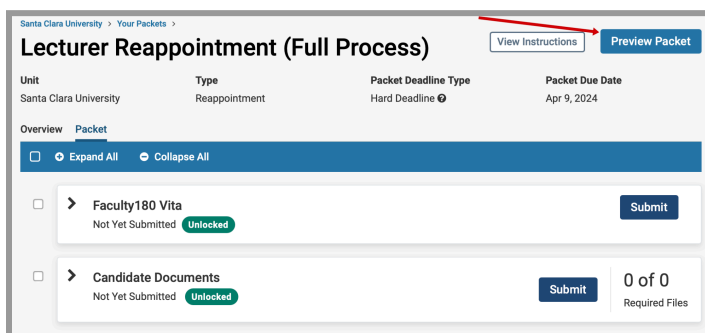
Santa Clara University > Your Packets >

Lecturer Reappointment (Full Process)

View Instructions

Preview Packet

| Unit | Type | Packet Deadline Type | Packet Due Date |
|---|---|---|---|
| Santa Clara University | Reappointment | Hard Deadline | Apr 9, 2024 |

Overview Packet

Expand All Collapse All

Faculty180 Vita
Not Yet Submitted Unlocked

Submit

Candidate Documents
Not Yet Submitted Unlocked

Submit

0 of 0
Required Files